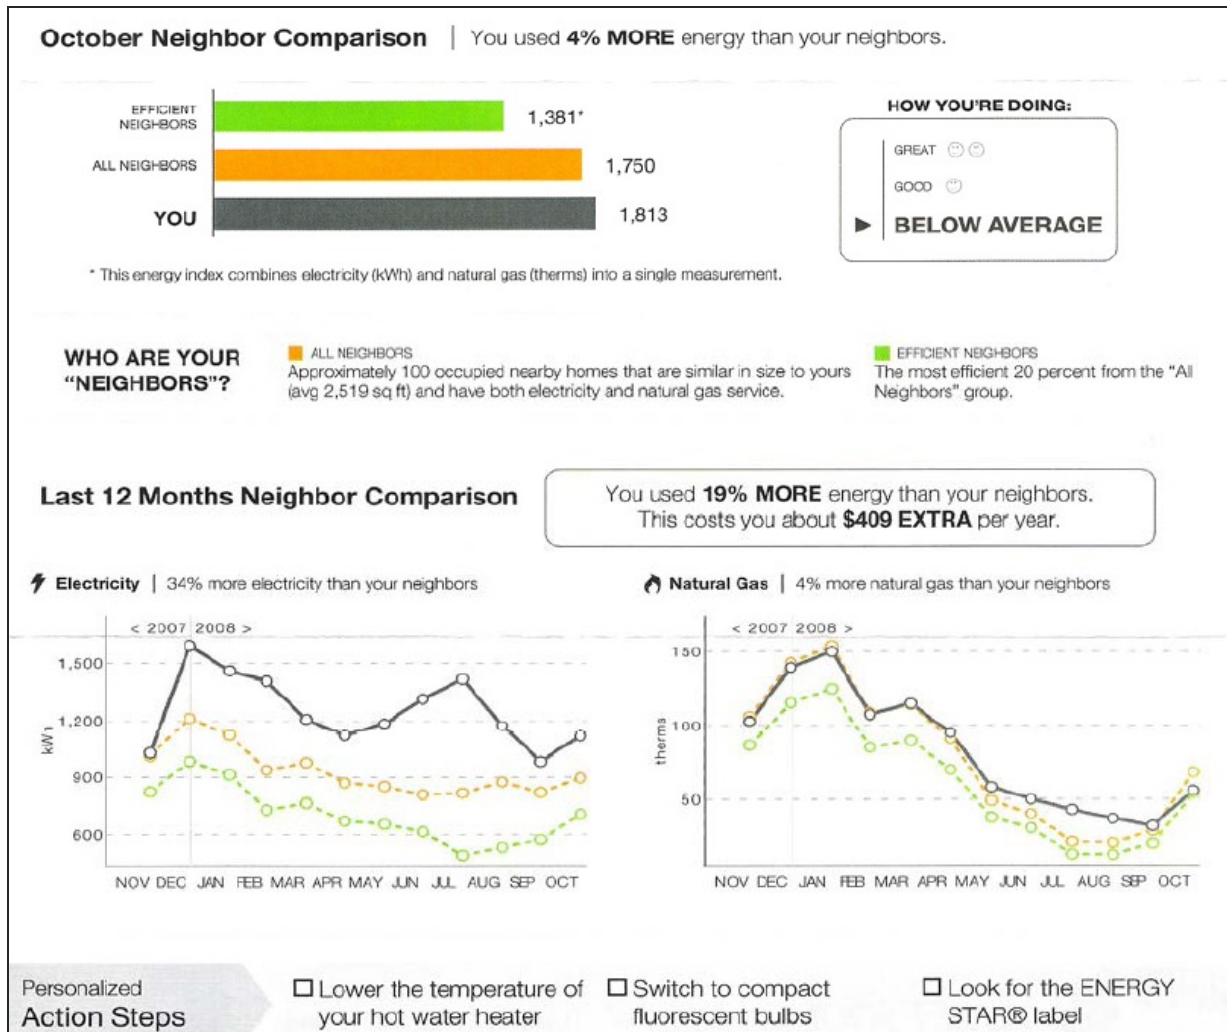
October Neighbor Comparison | You used **4% MORE** energy than your neighbors.

EFFICIENT NEIGHBORS 1,381*

ALL NEIGHBORS 1,750

YOU 1,813

HOW YOU'RE DOING:

GREAT

GOOD

▶ BELOW AVERAGE

* This energy index combines electricity (kWh) and natural gas (therms) into a single measurement.

WHO ARE YOUR "NEIGHBORS"?

ALL NEIGHBORS
Approximately 100 occupied nearby homes that are similar in size to yours (avg 2,519 sq ft) and have both electricity and natural gas service.

EFFICIENT NEIGHBORS
The most efficient 20 percent from the "All Neighbors" group.

Last 12 Months Neighbor Comparison

You used **19% MORE** energy than your neighbors.
This costs you about **$409 EXTRA** per year.

Electricity | 34% more electricity than your neighbors

< 2007 2008 >

kWh

1,500
1,200
900
600

NOV DEC JAN FEB MAR APR MAY JUN JUL AUG SEP OCT

Natural Gas | 4% more natural gas than your neighbors

< 2007 2008 >

therms

150
100
50

NOV DEC JAN FEB MAR APR MAY JUN JUL AUG SEP OCT

Personalized Action Steps

☐ Lower the temperature of your hot water heater

☐ Switch to compact fluorescent bulbs

☐ Look for the ENERGY STAR® label